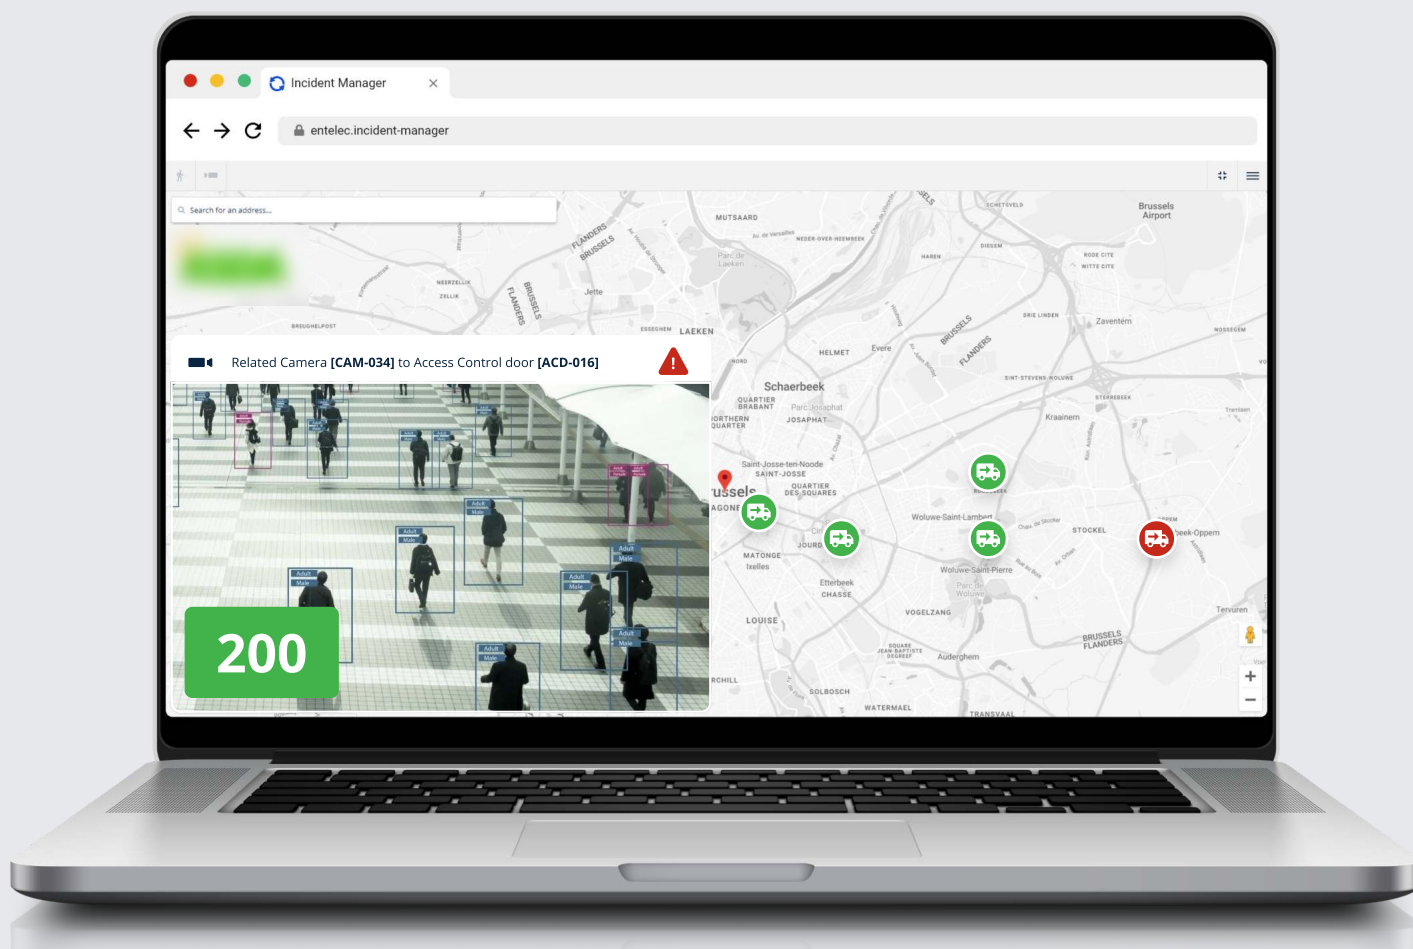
Incident Manager ×

entelec.incident-manager

Search for an address...

Related Camera **[CAM-034]** to Access Control door **[ACD-016]**

200

Adult Male

MUTSAARD
FLANDERS
BRUSSELS
Jette
LAEKEN
HELMET
Evere
BRUSSELS
FLANDERS
Zaventem
Brussels Airport
Schaerbeek
QUARTIER BRABANT
JOSAPHAT
Saint-Josse-ten-Noode
SAINT-JOSSE
QUARTIER DES SQUARES
Kraainem
Woluwe-Saint-Lambert
STOCKEL
Woluwe-Saint-Pierre
MATONGE
Ixelles
Etterbeek
CHASSE
VOGELZANG
LOUISE
Tervuren
BRUSSELS FLANDERS
Auderghem
SOLBOSCH
WATERMAEL
TRANSVAAL
russels